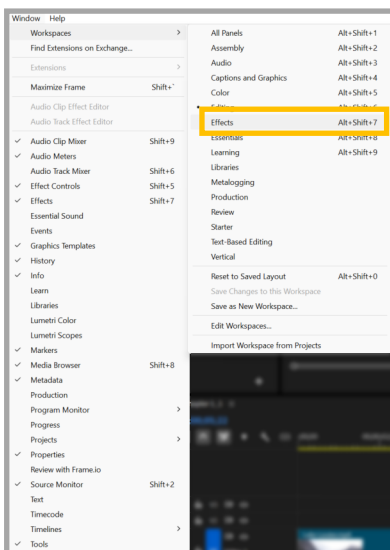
Window Help

Workspaces >
Find Extensions on Exchange...
Extensions >
Maximize Frame Shift+`
Audio Clip Effect Editor
Audio Track Effect Editor
✓ Audio Clip Mixer Shift+9
✓ Audio Meters
Audio Track Mixer Shift+6
✓ Effect Controls Shift+5
✓ Effects Shift+7
Essential Sound
Events
✓ Graphics Templates
✓ History
✓ Info
Learn
Libraries
Lumetri Color
Lumetri Scopes
✓ Markers
✓ Media Browser Shift+8
✓ Metadata
Production
Program Monitor >
Progress
Projects >
✓ Properties
Review with Frame.io
✓ Source Monitor Shift+2
Text
Timecode
Timelines >
✓ Tools

All Panels Alt+Shift+1
Assembly Alt+Shift+2
Audio Alt+Shift+3
Captions and Graphics Alt+Shift+4
Color Alt+Shift+5
Editing Alt+Shift+6
Effects Alt+Shift+7
Essentials Alt+Shift+8
Learning Alt+Shift+9
Libraries
Metalogging
Production
Review
Starter
Text-Based Editing
Vertical
Reset to Saved Layout Alt+Shift+0
Save Changes to this Workspace
Save as New Workspace...
Edit Workspaces...
Import Workspace from Projects